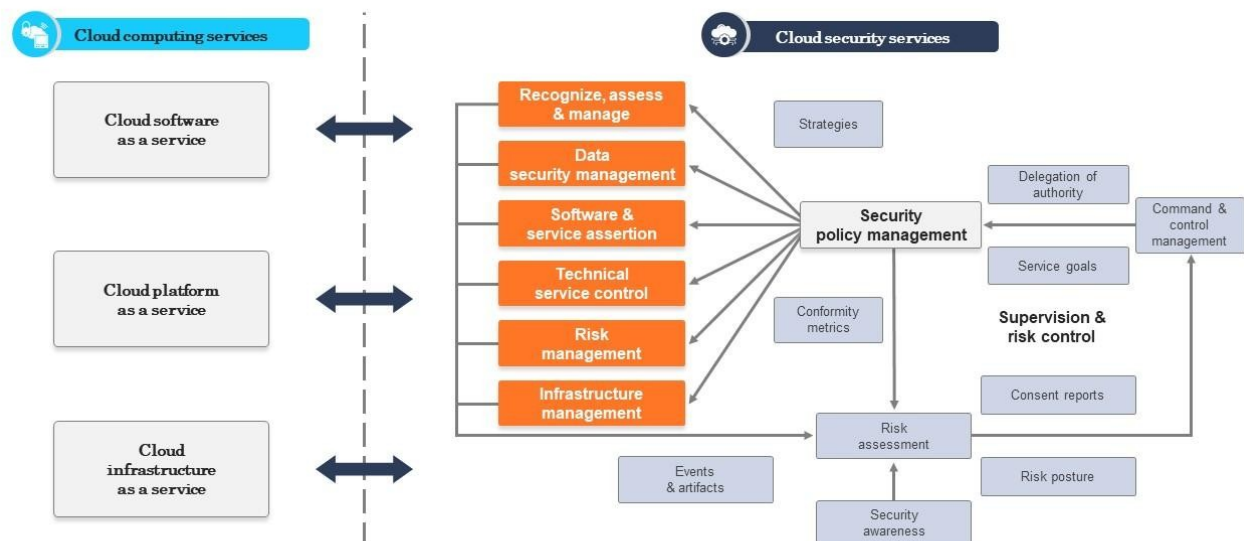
Cloud computing services

Cloud security services

Cloud software as a service

Cloud platform as a service

Cloud infrastructure as a service

Recognize, assess & manage

Data security management

Software & service assertion

Technical service control

Risk management

Infrastructure management

Strategies

Delegation of authority

Security policy management

Command & control management

Service goals

Conformity metrics

Supervision & risk control

Consent reports

Risk assessment

Events & artifacts

Risk posture

Security awareness